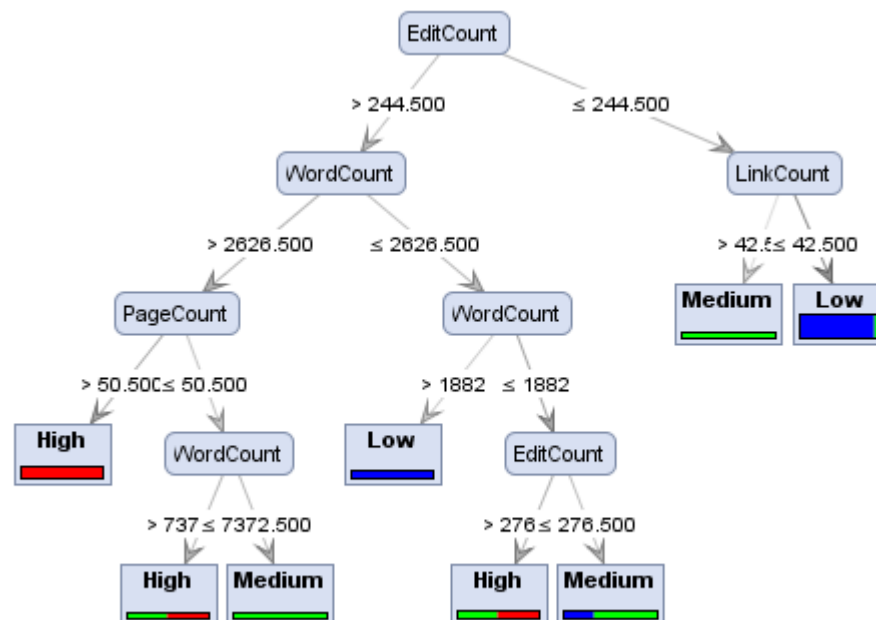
EditCount

> 244.500

≤ 244.500

WordCount

LinkCount

> 2626.500

≤ 2626.500

> 42.5

≤ 42.500

Medium

Low

PageCount

WordCount

> 50.500

≤ 50.500

> 1882

≤ 1882

High

WordCount

Low

EditCount

> 737

≤ 7372.500

> 276

≤ 276.500

High

Medium

High

Medium